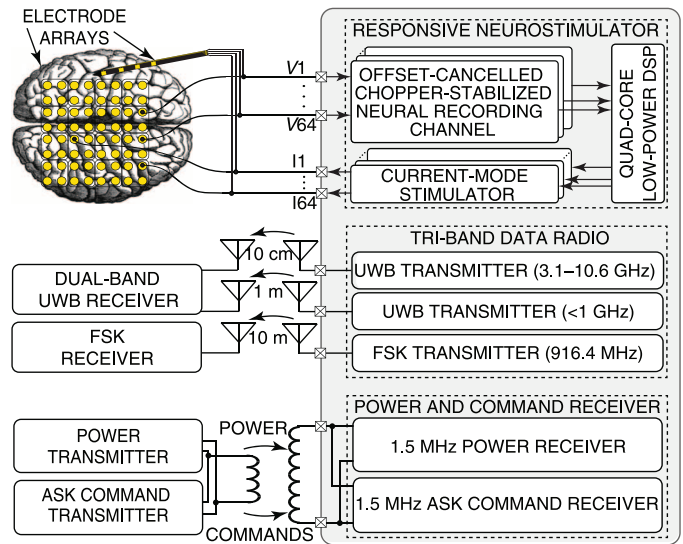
ELECTRODE ARRAYS

RESPONSIVE NEUROSTIMULATOR

V1
⋮
V64

OFFSET-CANCELLED CHOPPER-STABILIZED NEURAL RECORDING CHANNEL

QUAD-CORE LOW-POWER DSP

I1
⋮
I64

CURRENT-MODE STIMULATOR

TRI-BAND DATA RADIO

10 cm

1 m

10 m

DUAL-BAND UWB RECEIVER

FSK RECEIVER

UWB TRANSMITTER (3.1–10.6 GHz)

UWB TRANSMITTER (<1 GHz)

FSK TRANSMITTER (916.4 MHz)

POWER AND COMMAND RECEIVER

POWER TRANSMITTER

ASK COMMAND TRANSMITTER

POWER

COMMANDS

1.5 MHz POWER RECEIVER

1.5 MHz ASK COMMAND RECEIVER